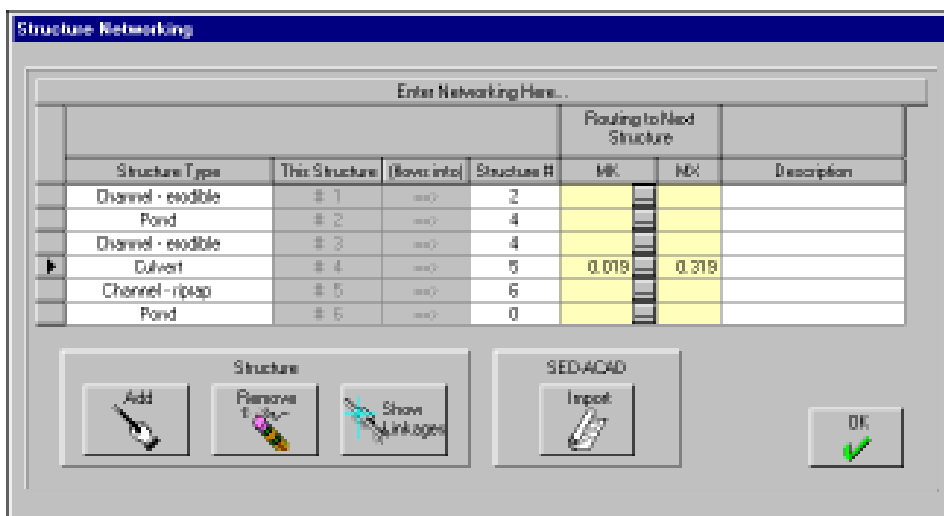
Structure Networking

Enter Networking Here...

| Structure Type | This Structure | (flows into) | Structure # | MK | NX | Description |
|---|---|---|---|---|---|---|
| Channel - erodible | # 1 | ==> | 2 | | | |
| Pond | # 2 | ==> | 4 | | | |
| Channel - erodible | # 3 | ==> | 4 | | | |
| Culvert | # 4 | ==> | 5 | 0.019 | 0.319 | |
| Channel - riprap | # 5 | ==> | 6 | | | |
| Pond | # 6 | ==> | 0 | | | |

Routing to Next Structure

Structure

Add

Remove

Show Linkages

SED/ACAD

Import

OK